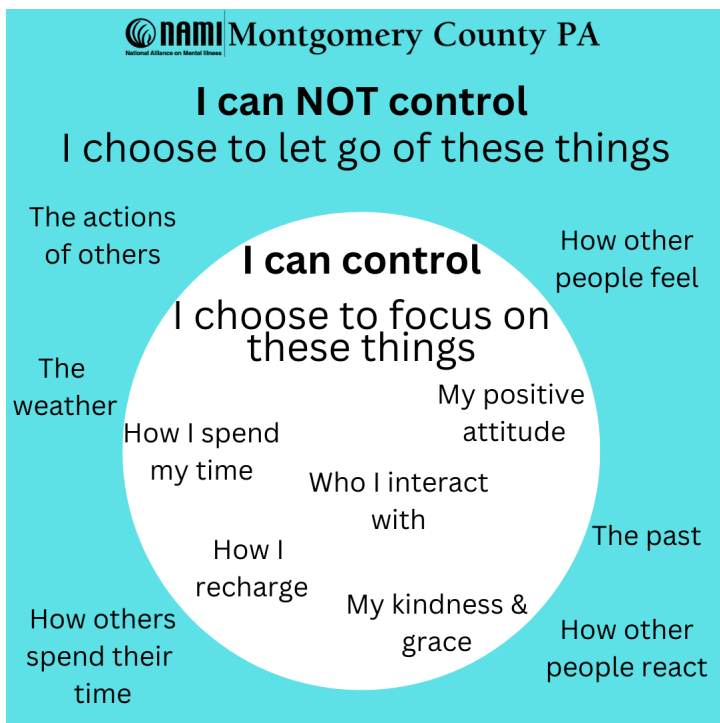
NAMI National Alliance on Mental Illness Montgomery County PA

I can NOT control
I choose to let go of these things

The actions of others

How other people feel

I can control
I choose to focus on these things

The weather

My positive attitude

How I spend my time

Who I interact with

The past

How I recharge

My kindness & grace

How others spend their time

How other people react